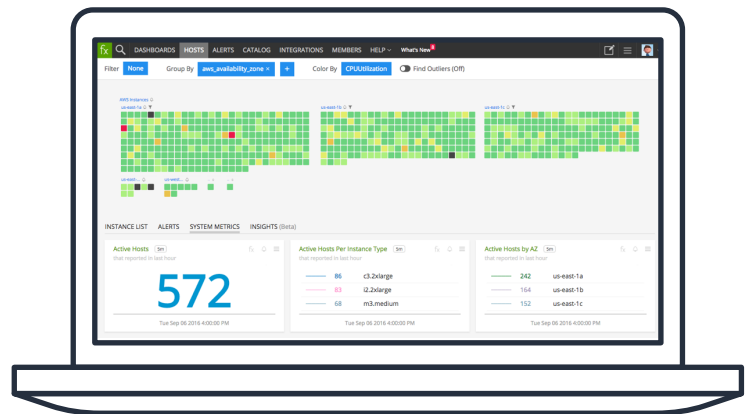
fx DASHBOARDS HOSTS ALERTS CATALOG INTEGRATIONS MEMBERS HELP What's New

Filter None Group By aws_availability_zone × + Color By CPUUtilization Find Outliers (Off)

AWS Instances
us-east-1a
us-east-1b
us-east-1c
us-east-
us-west-

INSTANCE LIST ALERTS SYSTEM METRICS INSIGHTS (Beta)

Active Hosts 5m
that reported in last hour
572
Tue Sep 06 2016 4:00:00 PM

Active Hosts Per Instance Type 5m
that reported in last hour
86 c3.2xlarge
83 i2.2xlarge
68 m3.medium
Tue Sep 06 2016 4:00:00 PM

Active Hosts by AZ 5m
that reported in last hour
242 us-east-1a
164 us-east-1b
152 us-east-1c
Tue Sep 06 2016 4:00:00 PM